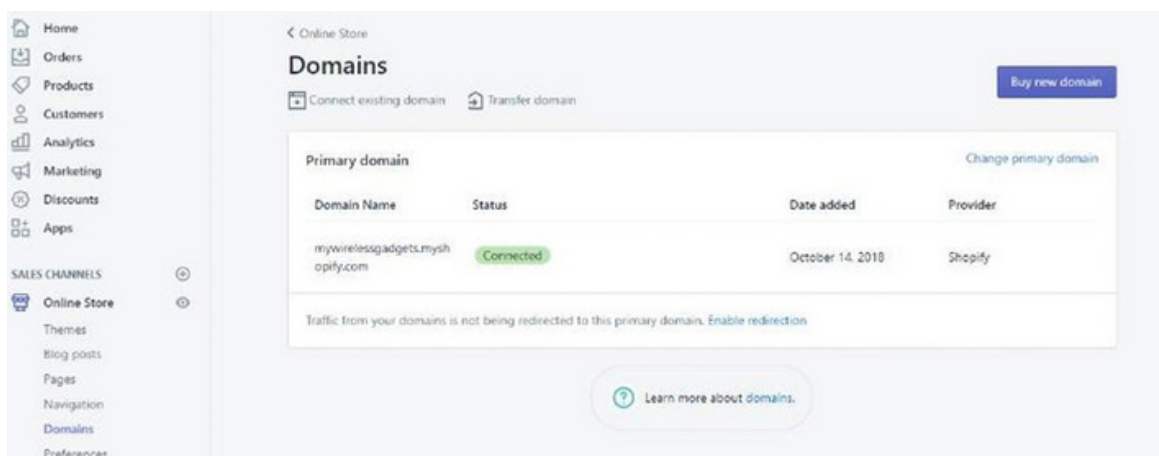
Home
Orders
Products
Customers
Analytics
Marketing
Discounts
Apps

SALES CHANNELS

Online Store
Themes
Blog posts
Pages
Navigation
Domains
Preferences

< Online Store

Domains

Connect existing domain   Transfer domain

Buy new domain

Primary domain

Change primary domain

| Domain Name | Status | Date added | Provider |
|---|---|---|---|
| mywirelessgadgets.myshopify.com | Connected | October 14, 2018 | Shopify |

Traffic from your domains is not being redirected to this primary domain. Enable redirection

Learn more about domains.